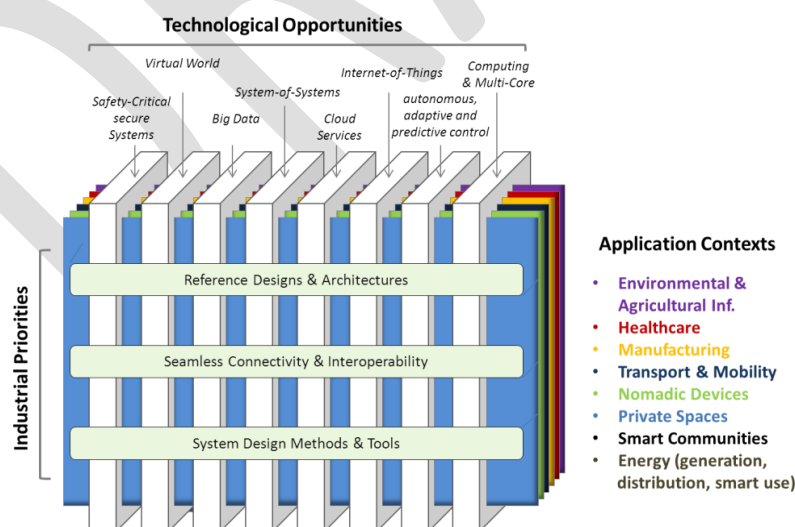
Technological Opportunities

Safety-Critical secure Systems

Virtual World

Big Data

System-of-Systems

Cloud Services

Internet-of-Things

autonomous, adaptive and predictive control

Computing & Multi-Core

Industrial Priorities

Reference Designs & Architectures

Seamless Connectivity & Interoperability

System Design Methods & Tools

Application Contexts

• Environmental & Agricultural Inf.
• Healthcare
• Manufacturing
• Transport & Mobility
• Nomadic Devices
• Private Spaces
• Smart Communities
• Energy (generation, distribution, smart use)